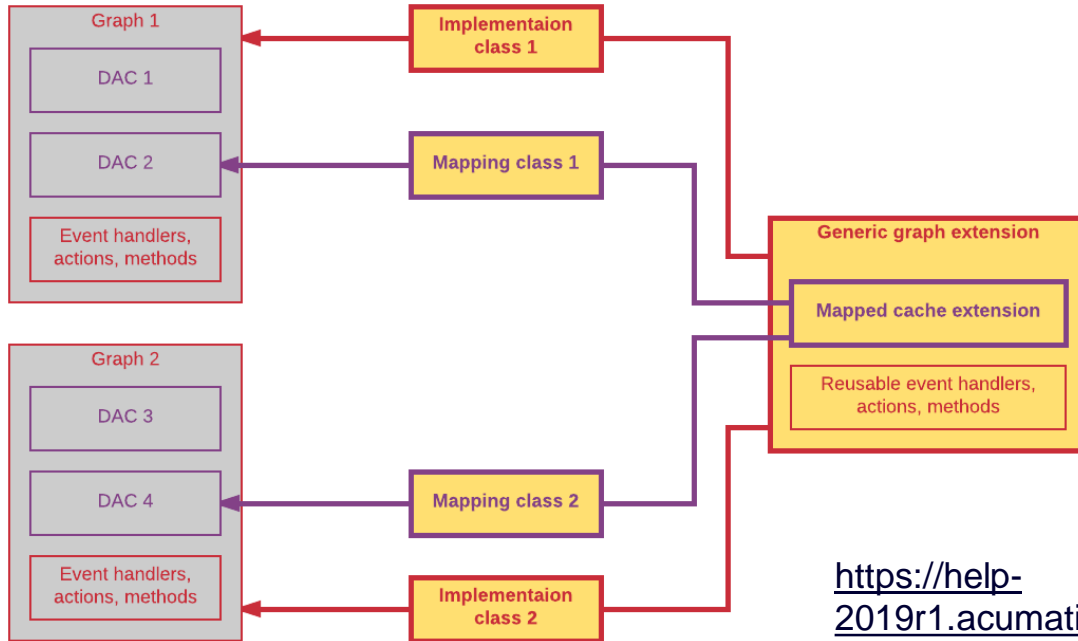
Graph 1

DAC 1

DAC 2

Event handlers, actions, methods

Implementaion class 1

Mapping class 1

Generic graph extension

Mapped cache extension

Reusable event handlers, actions, methods

Graph 2

DAC 3

DAC 4

Event handlers, actions, methods

Mapping class 2

Implementaion class 2

https://help-2019r1.acumati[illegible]